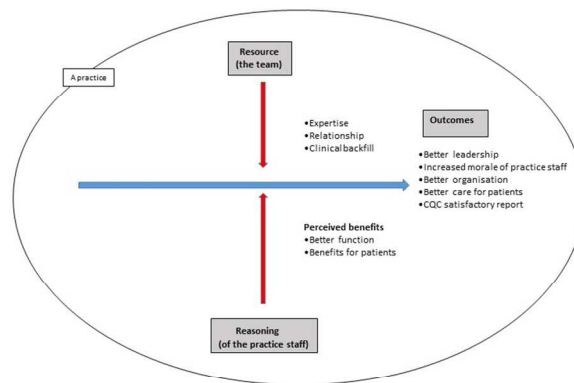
A practice

Resource (the team)

•Expertise
•Relationship
•Clinical backfill

Outcomes

•Better leadership
•Increased morale of practice staff
•Better organisation
•Better care for patients
•CQC satisfactory report

Perceived benefits
•Better function
•Benefits for patients

Reasoning (of the practice staff)